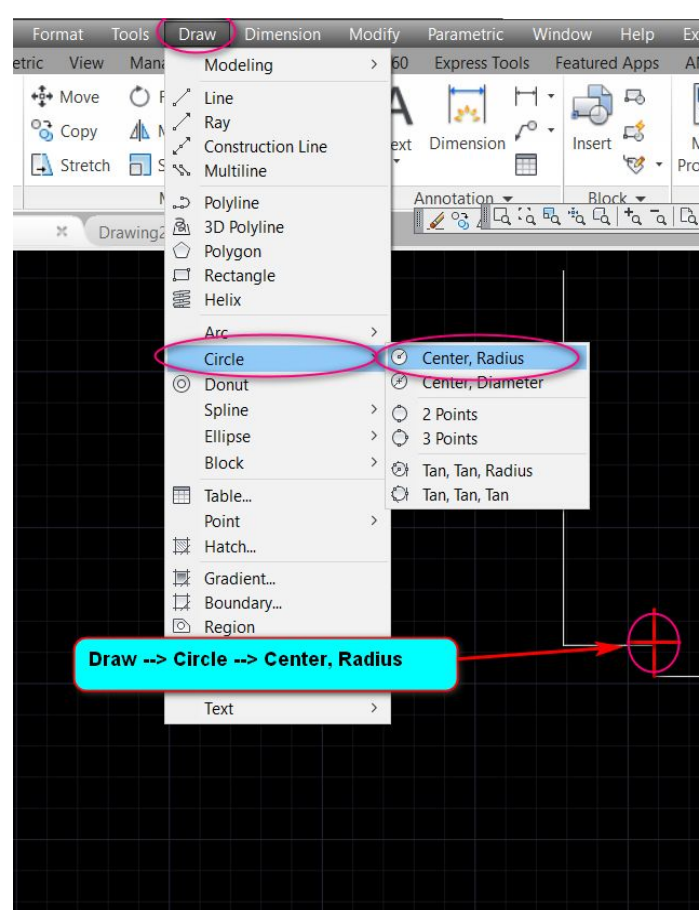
Format Tools Draw Dimension Modify Parametric Window Help Ex

etric View Mana Modeling 60 Express Tools Featured Apps A

Move Copy Stretch

Line
Ray
Construction Line
Multiline

Polyline
3D Polyline
Polygon
Rectangle
Helix

Arc
Circle
Donut
Spline
Ellipse
Block

Table...
Point
Hatch...

Gradient...
Boundary...
Region

Text

ext Dimension Insert

Annotation Block

Drawing2

Center, Radius
Center, Diameter
2 Points
3 Points
Tan, Tan, Radius
Tan, Tan, Tan

Draw --> Circle --> Center, Radius